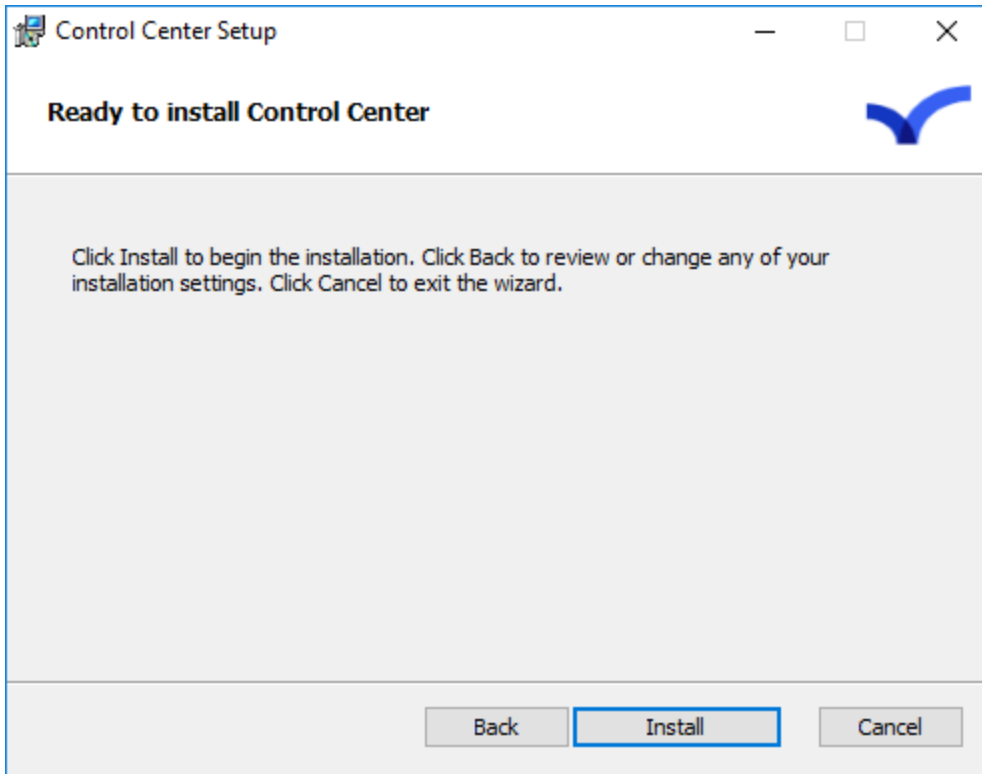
Control Center Setup

Ready to install Control Center

Click Install to begin the installation. Click Back to review or change any of your installation settings. Click Cancel to exit the wizard.

Back Install Cancel